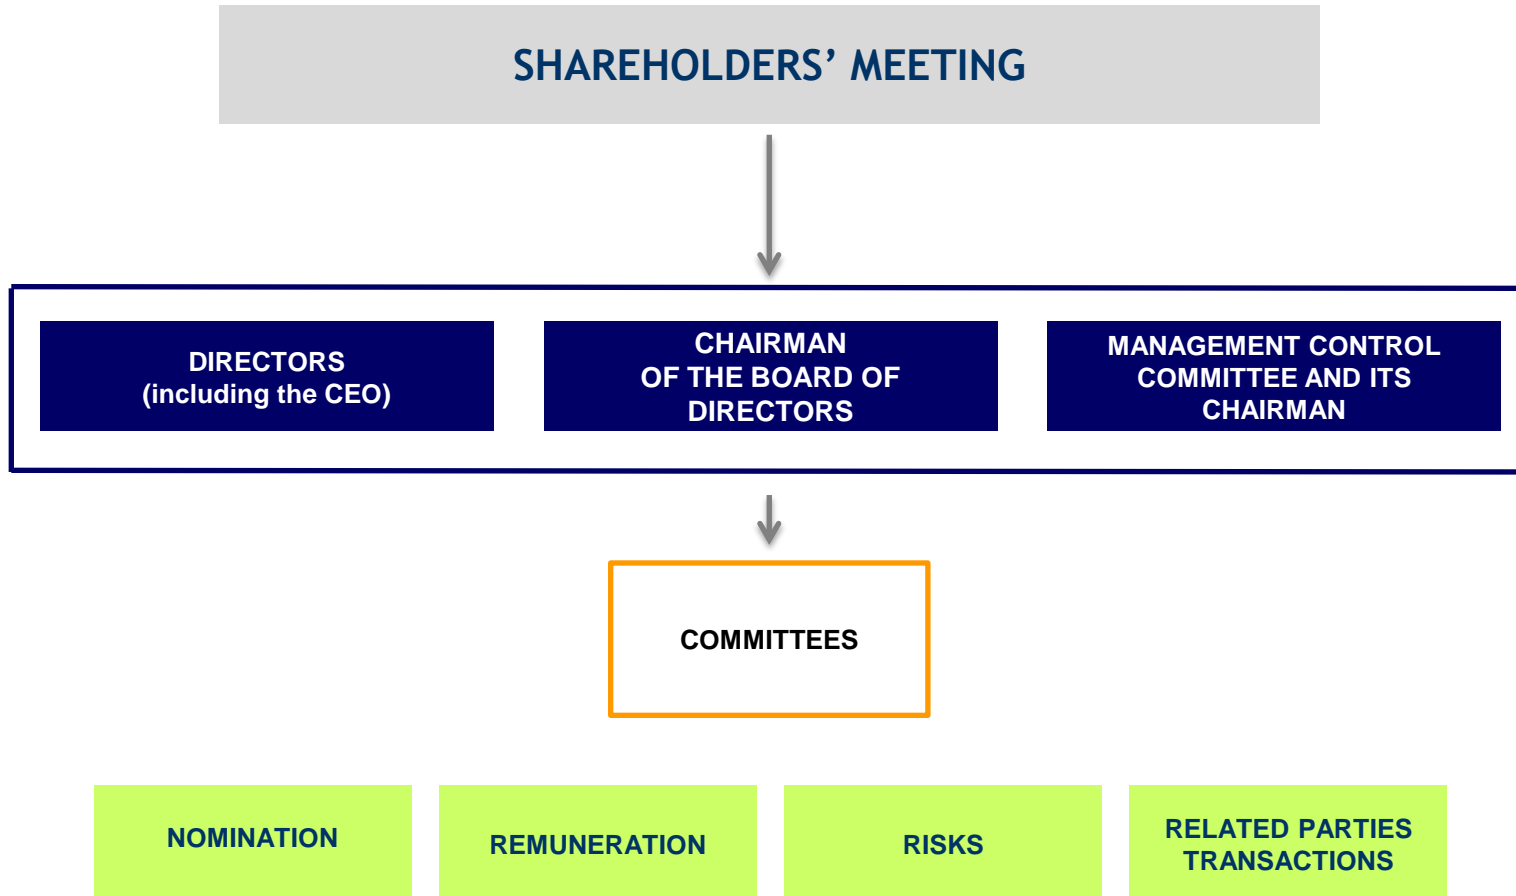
SHAREHOLDERS’ MEETING

DIRECTORS
(including the CEO)

CHAIRMAN
OF THE BOARD OF
DIRECTORS

MANAGEMENT CONTROL
COMMITTEE AND ITS
CHAIRMAN

COMMITTEES

NOMINATION

REMUNERATION

RISKS

RELATED PARTIES
TRANSACTIONS